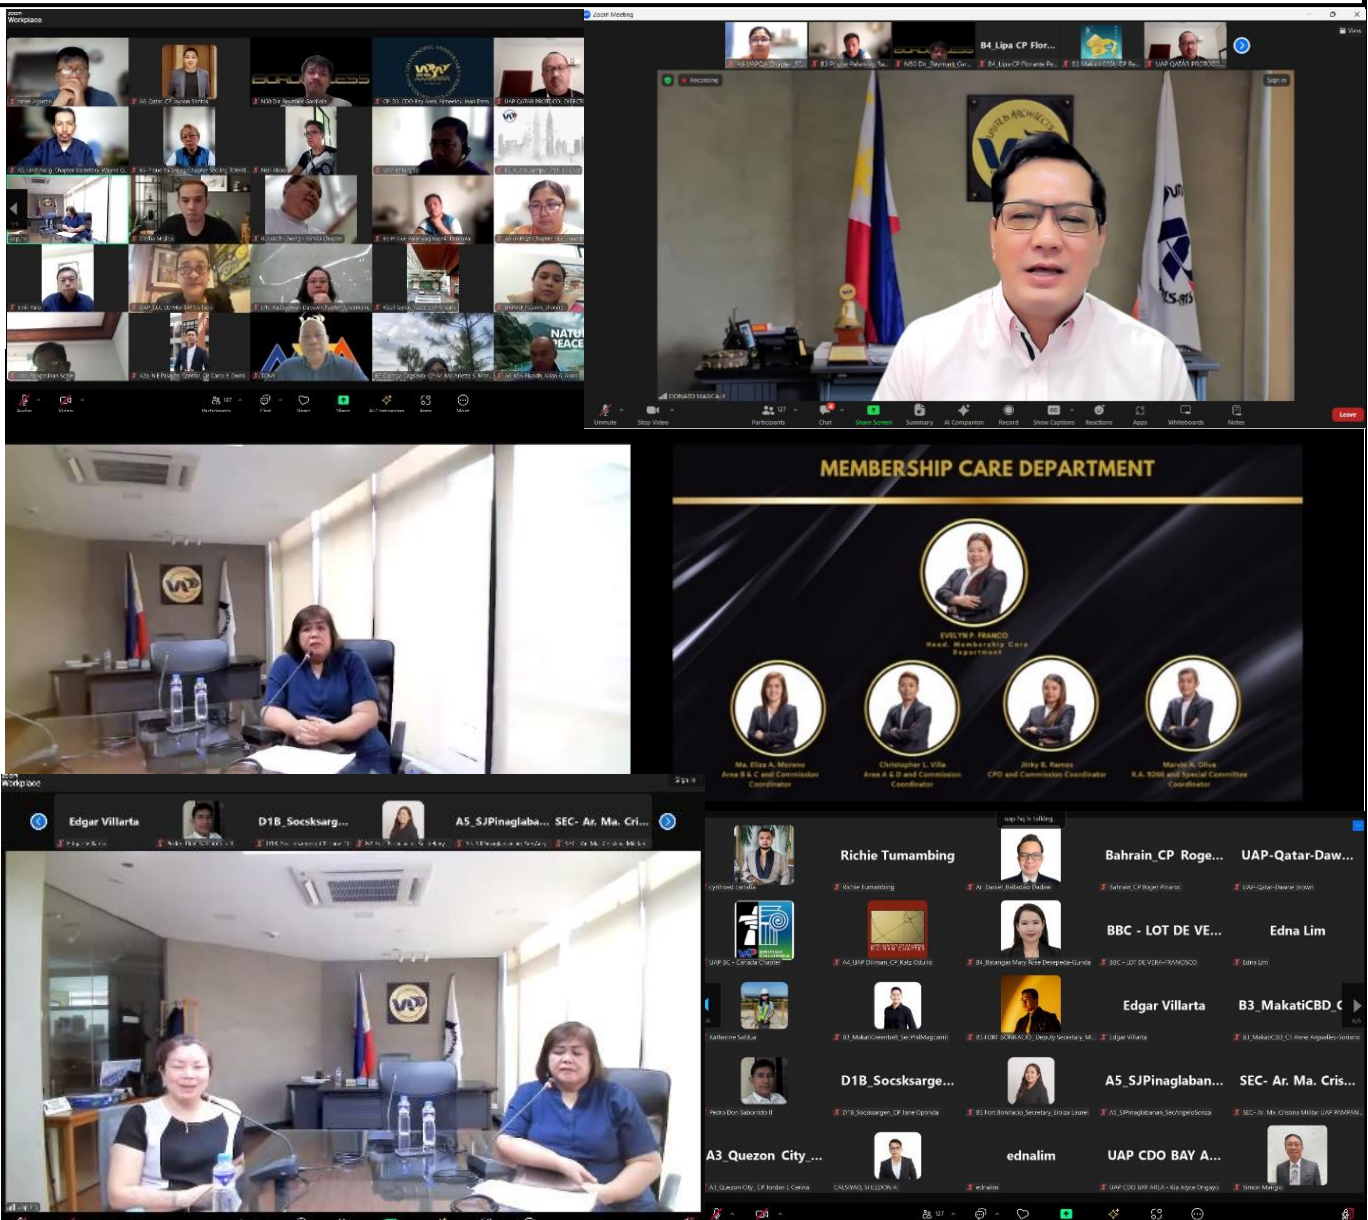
Workplace

Zoom Meeting

B4_Lipa CP Flor...

Recording

DONATO MARCALE

Unmute Stop Video Participants 127 Chat Share Screen Summary AI Companion Record Show Captions Reactions Apps Whiteboards Notes Leave

MEMBERSHIP CARE DEPARTMENT

EVELYN P. FRANCO
Head, Membership Care Department

Ma. Eliza A. Moreno
Area B & C and Commission Coordinator

Christopher L. Villa
Area A & D and Commission Coordinator

Jinky B. Ramos
CPD and Commission Coordinator

Marvin A. Oliva
R.A. 9266 and Special Committee Coordinator

Workplace

Edgar Villarta D1B_Socsksarg... A5_SJPinaglaba... SEC- Ar. Ma. Cri...

Richie Tumambing Bahrain_CP Roge... UAP-Qatar-Daw...

BBC - LOT DE VE... Edna Lim

Edgar Villarta B3_MakatiCBD_C

D1B_Socsksarge... A5_SJPinaglaban... SEC- Ar. Ma. Cris...

A3_Quezon City_... ednalim UAP CDO BAY A...

uap hq is talking...